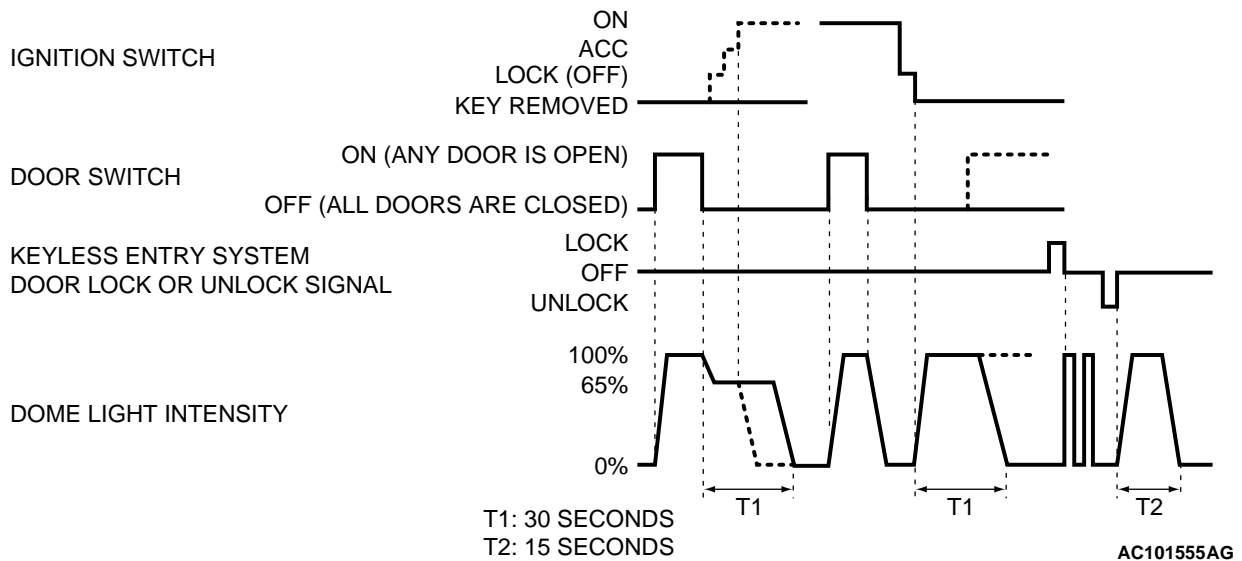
IGNITION SWITCH
ON
ACC
LOCK (OFF)
KEY REMOVED

DOOR SWITCH
ON (ANY DOOR IS OPEN)
OFF (ALL DOORS ARE CLOSED)

KEYLESS ENTRY SYSTEM DOOR LOCK OR UNLOCK SIGNAL
LOCK
OFF
UNLOCK

DOME LIGHT INTENSITY
100%
65%
0%

T1
T1
T2

T1: 30 SECONDS
T2: 15 SECONDS

AC101555AG